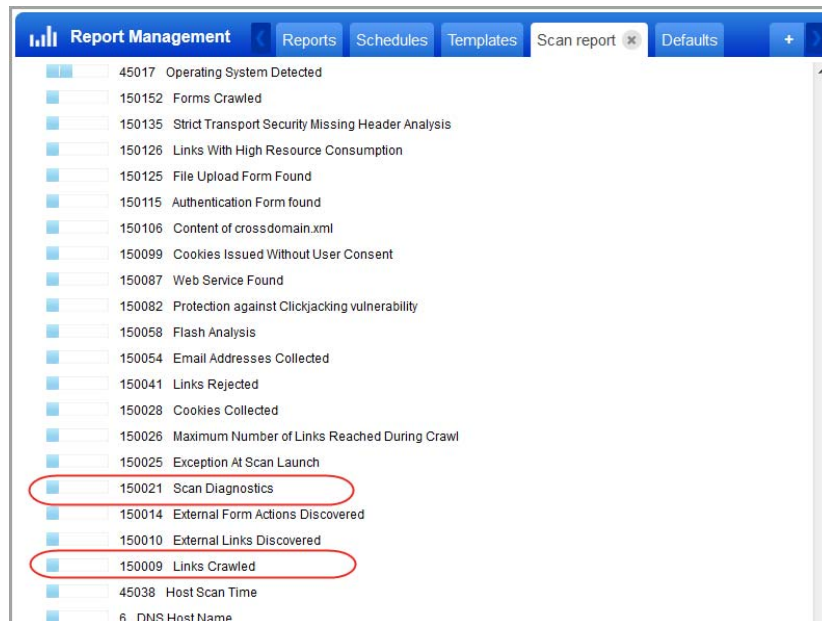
Report Management

Reports Schedules Templates Scan report Defaults +

45017 Operating System Detected
150152 Forms Crawled
150135 Strict Transport Security Missing Header Analysis
150126 Links With High Resource Consumption
150125 File Upload Form Found
150115 Authentication Form found
150106 Content of crossdomain.xml
150099 Cookies Issued Without User Consent
150087 Web Service Found
150082 Protection against Clickjacking vulnerability
150058 Flash Analysis
150054 Email Addresses Collected
150041 Links Rejected
150028 Cookies Collected
150026 Maximum Number of Links Reached During Crawl
150025 Exception At Scan Launch
150021 Scan Diagnostics
150014 External Form Actions Discovered
150010 External Links Discovered
150009 Links Crawled
45038 Host Scan Time
6 DNS Host Name